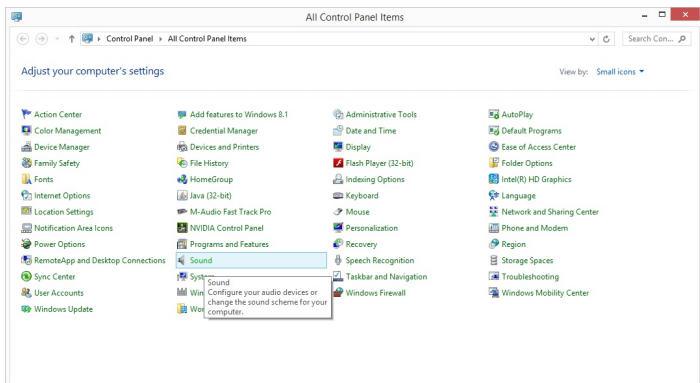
All Control Panel Items

Control Panel > All Control Panel Items

Search Con...

Adjust your computer's settings

View by: Small icons

Action Center
Color Management
Device Manager
Family Safety
Fonts
Internet Options
Location Settings
Notification Area Icons
Power Options
RemoteApp and Desktop Connections
Sync Center
User Accounts
Windows Update

Add features to Windows 8.1
Credential Manager
Devices and Printers
File History
HomeGroup
Java (32-bit)
M-Audio Fast Track Pro
NVIDIA Control Panel
Programs and Features
Sound
System
Win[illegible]
Wo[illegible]

Sound
Configure your audio devices or change the sound scheme for your computer.

Administrative Tools
Date and Time
Display
Flash Player (32-bit)
Indexing Options
Keyboard
Mouse
Personalization
Recovery
Speech Recognition
Taskbar and Navigation
Windows Firewall

AutoPlay
Default Programs
Ease of Access Center
Folder Options
Intel(R) HD Graphics
Language
Network and Sharing Center
Phone and Modem
Region
Storage Spaces
Troubleshooting
Windows Mobility Center